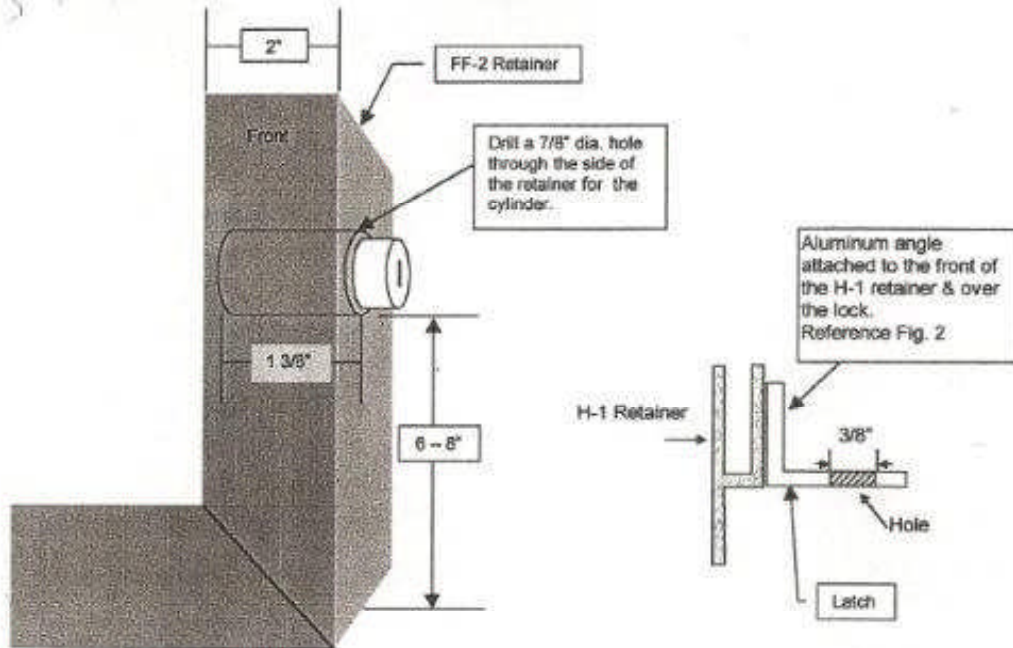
2"

FF-2 Retainer

Front

Drill a 7/8" dia. hole through the side of the retainer for the cylinder.

1 3/8"

6 – 8"

Aluminum angle attached to the front of the H-1 retainer & over the lock. Reference Fig. 2

H-1 Retainer

3/8"

Hole

Latch